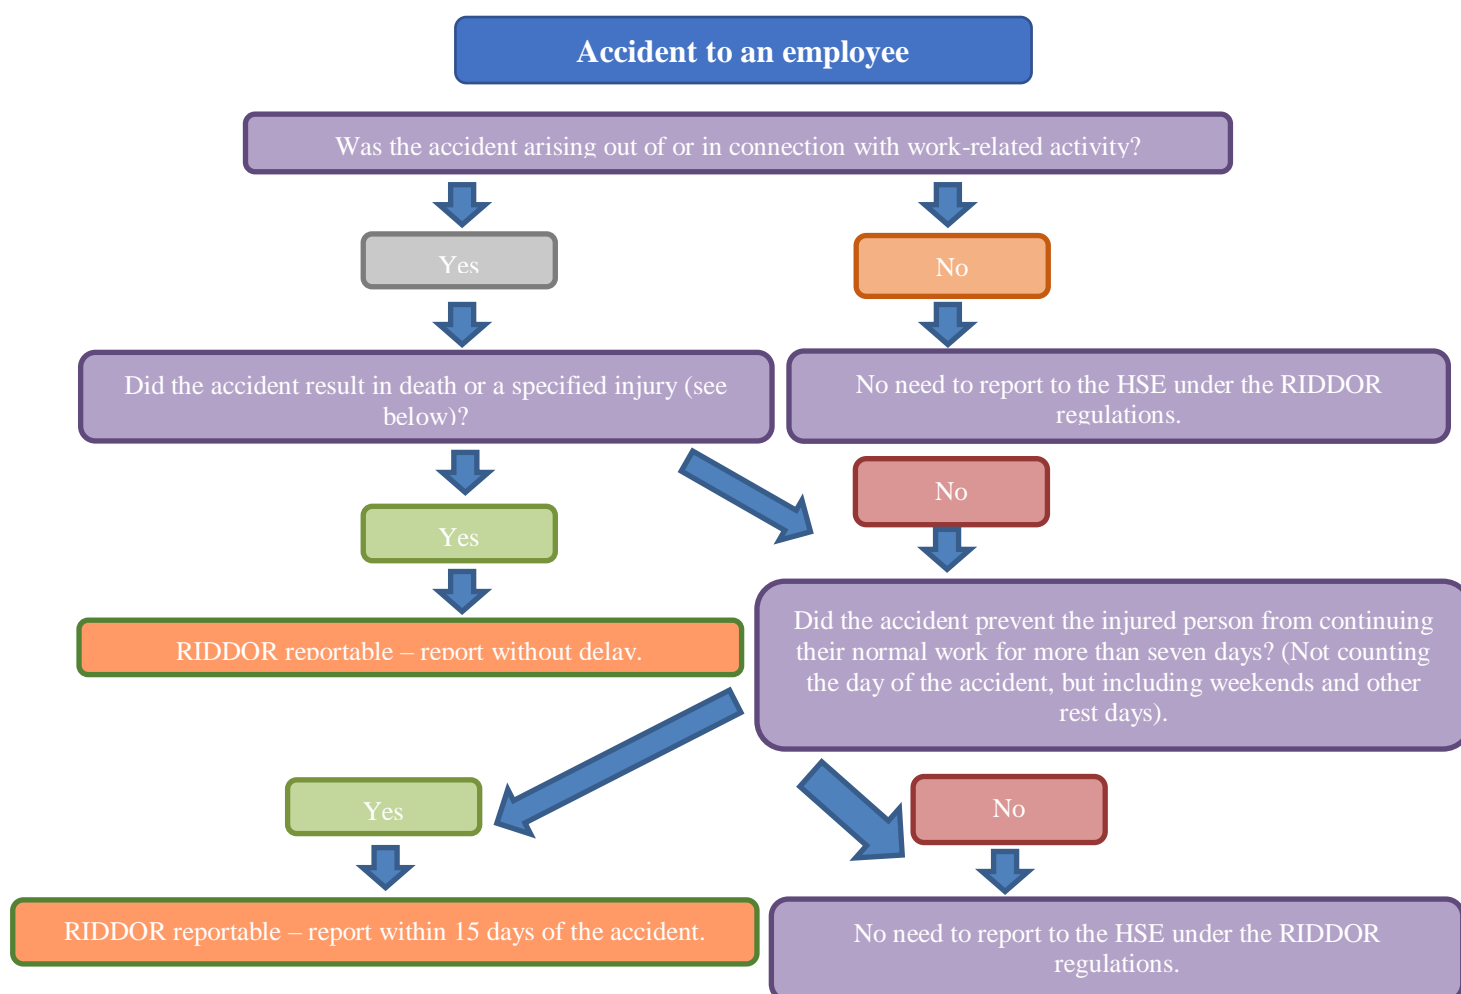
Accident to an employee

Was the accident arising out of or in connection with work-related activity?

Yes

No

Did the accident result in death or a specified injury (see below)?

No need to report to the HSE under the RIDDOR regulations.

No

Yes

RIDDOR reportable – report without delay.

Did the accident prevent the injured person from continuing their normal work for more than seven days? (Not counting the day of the accident, but including weekends and other rest days).

Yes

No

RIDDOR reportable – report within 15 days of the accident.

No need to report to the HSE under the RIDDOR regulations.